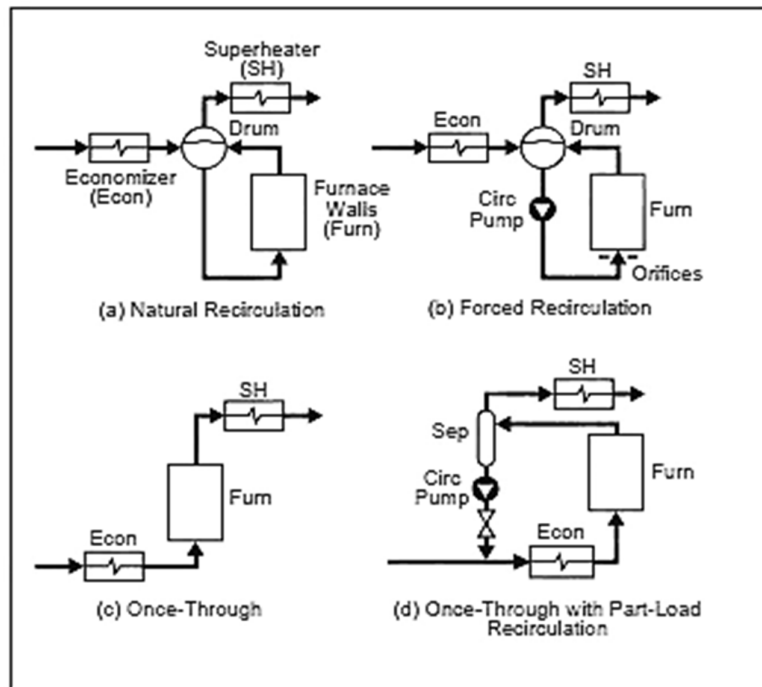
Superheater (SH)

Drum

Economizer (Econ)

Furnace Walls (Furn)

(a) Natural Recirculation

SH

Econ

Drum

Circ Pump

Furn

Orifices

(b) Forced Recirculation

SH

Furn

Econ

(c) Once-Through

SH

Sep

Circ Pump

Furn

Econ

(d) Once-Through with Part-Load Recirculation